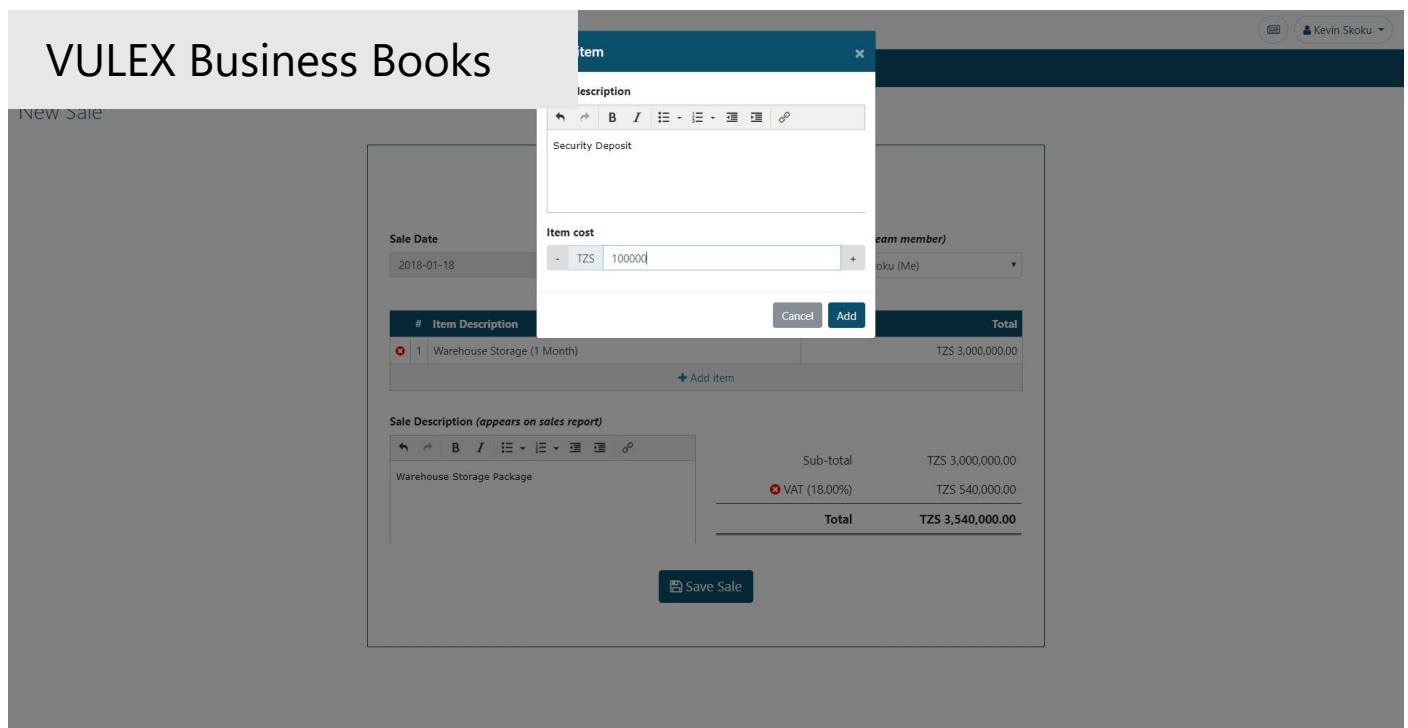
VULEX Business Books

Kevin Skoku

New Sale

Item ×

Description

B I

Security Deposit

Item cost

- TZS 100000 +

Cancel Add

Sale Date

2018-01-18

eam member)

oku (Me)

| # | Item Description | Total |
|---|---|---|
| 1 | Warehouse Storage (1 Month) | TZS 3,000,000.00 |

+ Add item

Sale Description *(appears on sales report)*

B I

Warehouse Storage Package

| | |
|---|---|
| Sub-total | TZS 3,000,000.00 |
| VAT (18.00%) | TZS 540,000.00 |
| **Total** | **TZS 3,540,000.00** |

Save Sale